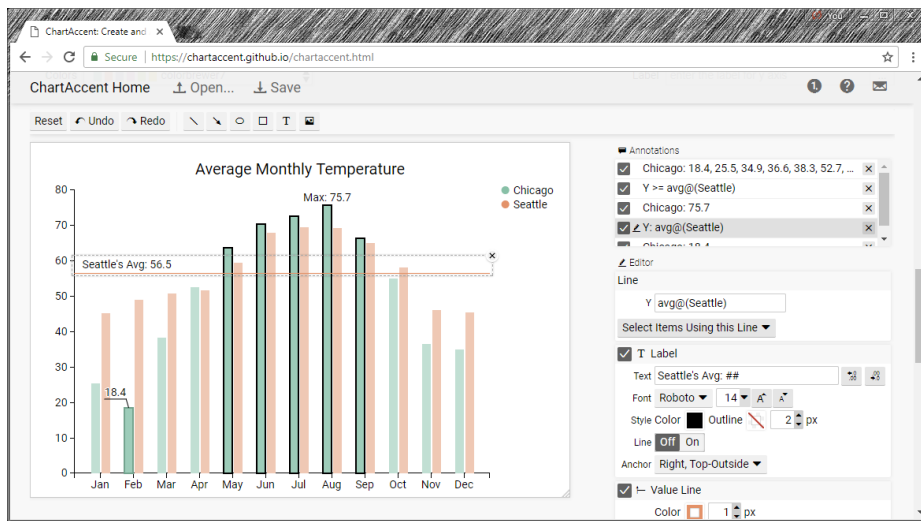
ChartAccent: Create and ×

You

Secure | https://chartaccent.github.io/chartaccent.html

ChartAccent Home   Open...   Save

Reset   Undo   Redo   T

Average Monthly Temperature

Chicago
Seattle

Max: 75.7

Seattle's Avg: 56.5

18.4

80
70
60
50
40
30
20
10
0

Jan Feb Mar Apr May Jun Jul Aug Sep Oct Nov Dec

Annotations
Chicago: 18.4, 25.5, 34.9, 36.6, 38.3, 52.7, ... ×
Y >= avg@(Seattle) ×
Chicago: 75.7 ×
Y: avg@(Seattle) ×
Chicago: 18.4 ×

Editor
Line
Y avg@(Seattle)
Select Items Using this Line

T Label
Text Seattle's Avg: ##
Font Roboto 14
Style Color Outline 2 px
Line Off On
Anchor Right, Top-Outside

Value Line
Color 1 px